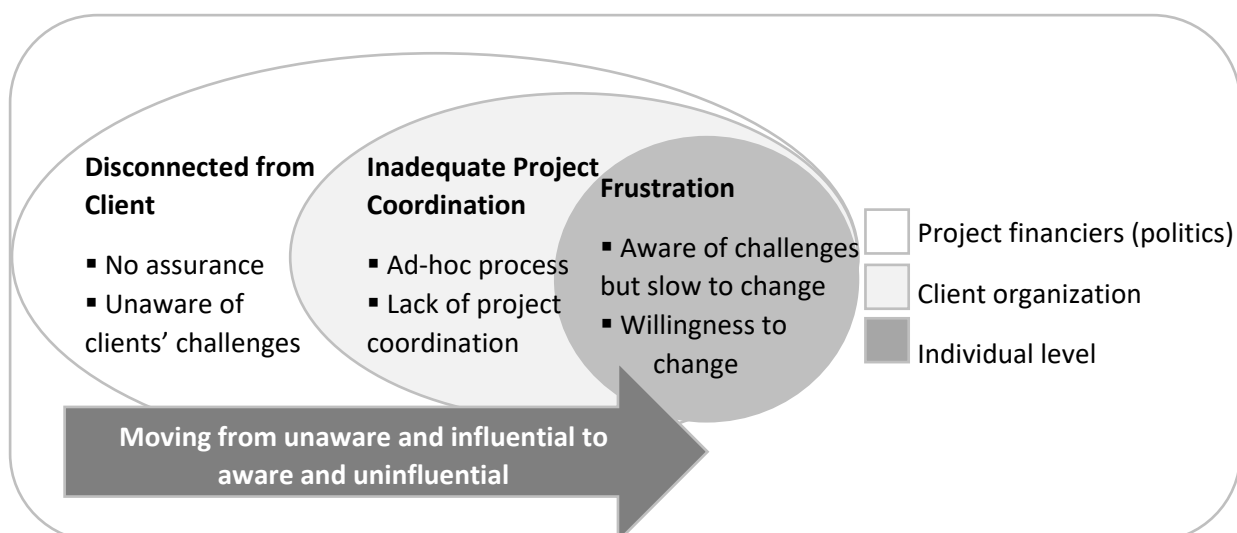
Disconnected from Client

▪ No assurance
▪ Unaware of clients' challenges

Inadequate Project Coordination

▪ Ad-hoc process
▪ Lack of project coordination

Frustration

▪ Aware of challenges but slow to change
▪ Willingness to change

Project financiers (politics)
Client organization
Individual level

Moving from unaware and influential to aware and uninfluential